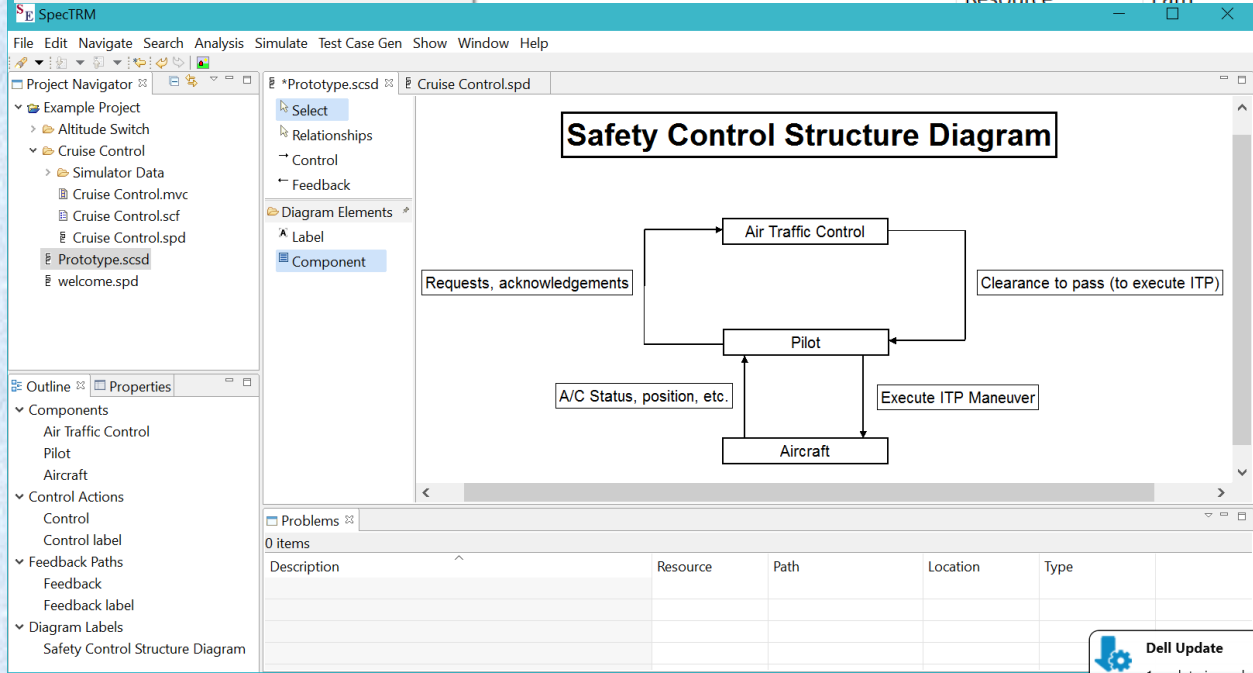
SpecTRM

File Edit Navigate Search Analysis Simulate Test Case Gen Show Window Help

Project Navigator

Example Project
Altitude Switch
Cruise Control
Simulator Data
Cruise Control.mvc
Cruise Control.scf
Cruise Control.spd
Prototype.scsd
welcome.spd

*Prototype.scsd
Cruise Control.spd

Select
Relationships
Control
Feedback
Diagram Elements
Label
Component

Safety Control Structure Diagram

Air Traffic Control
Requests, acknowledgements
Clearance to pass (to execute ITP)
Pilot
A/C Status, position, etc.
Execute ITP Maneuver
Aircraft

Outline
Properties

Components
Air Traffic Control
Pilot
Aircraft
Control Actions
Control
Control label
Feedback Paths
Feedback
Feedback label
Diagram Labels
Safety Control Structure Diagram

Problems
0 items

| Description | Resource | Path | Location | Type |
|---|---|---|---|---|

Dell Update